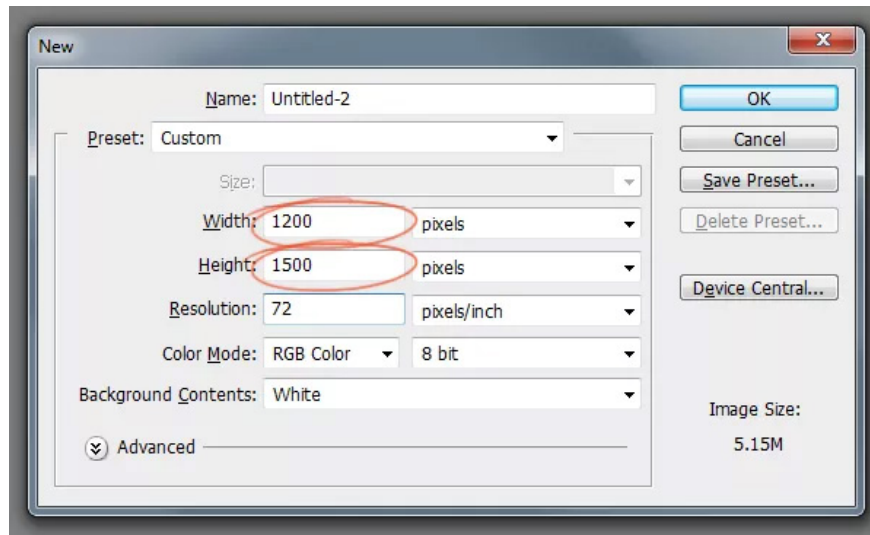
New

Name: Untitled-2

Preset: Custom

Size:

Width: 1200 pixels

Height: 1500 pixels

Resolution: 72 pixels/inch

Color Mode: RGB Color 8 bit

Background Contents: White

Advanced

OK

Cancel

Save Preset...

Delete Preset...

Device Central...

Image Size:

5.15M